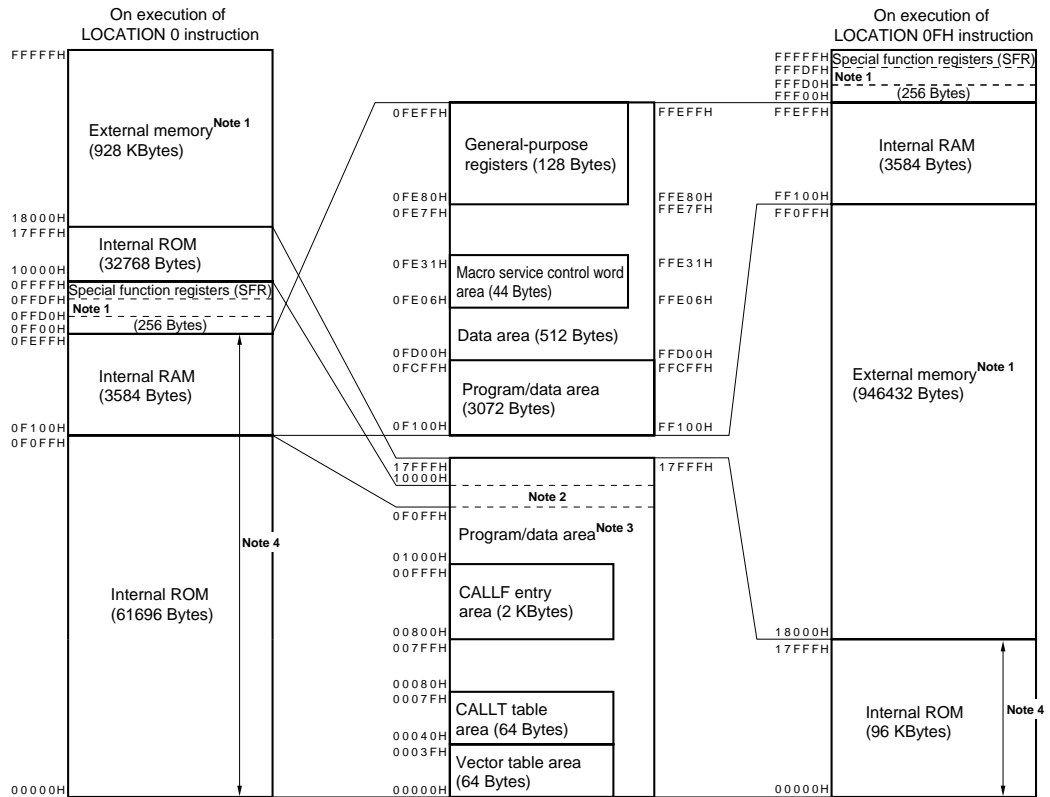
On execution of LOCATION 0 instruction

FFFFFH

External memory$^{\text{Note 1}}$ (928 KBytes)

18000H
17FFFH

Internal ROM (32768 Bytes)

10000H
0FFFFH
Special function registers (SFR)
0FFDFH
Note 1
0FFD0H
0FF00H
(256 Bytes)
0FEFFH

Internal RAM (3584 Bytes)

0F100H
0F0FFH

Note 4

Internal ROM (61696 Bytes)

00000H

0FEFFH
General-purpose registers (128 Bytes)
FFEFFH
0FE80H
0FE7FH
FFE80H
FFE7FH
0FE31H
Macro service control word area (44 Bytes)
FFE31H
0FE06H
FFE06H
Data area (512 Bytes)
0FD00H
0FCFFH
FFD00H
FFCFFH
Program/data area (3072 Bytes)
0F100H
FF100H

17FFFH
10000H
17FFFH
Note 2
0F0FFH
Program/data area$^{\text{Note 3}}$
01000H
00FFFH
CALLF entry area (2 KBytes)
00800H
007FFH
00080H
0007FH
CALLT table area (64 Bytes)
00040H
0003FH
Vector table area (64 Bytes)
00000H

On execution of LOCATION 0FH instruction

FFFFFH
Special function registers (SFR)
FFFDFH
Note 1
FFFD0H
FFF00H
(256 Bytes)
FFEFFH

Internal RAM (3584 Bytes)

FF100H
FF0FFH

External memory$^{\text{Note 1}}$ (946432 Bytes)

18000H
17FFFH

Internal ROM (96 KBytes)

Note 4

00000H